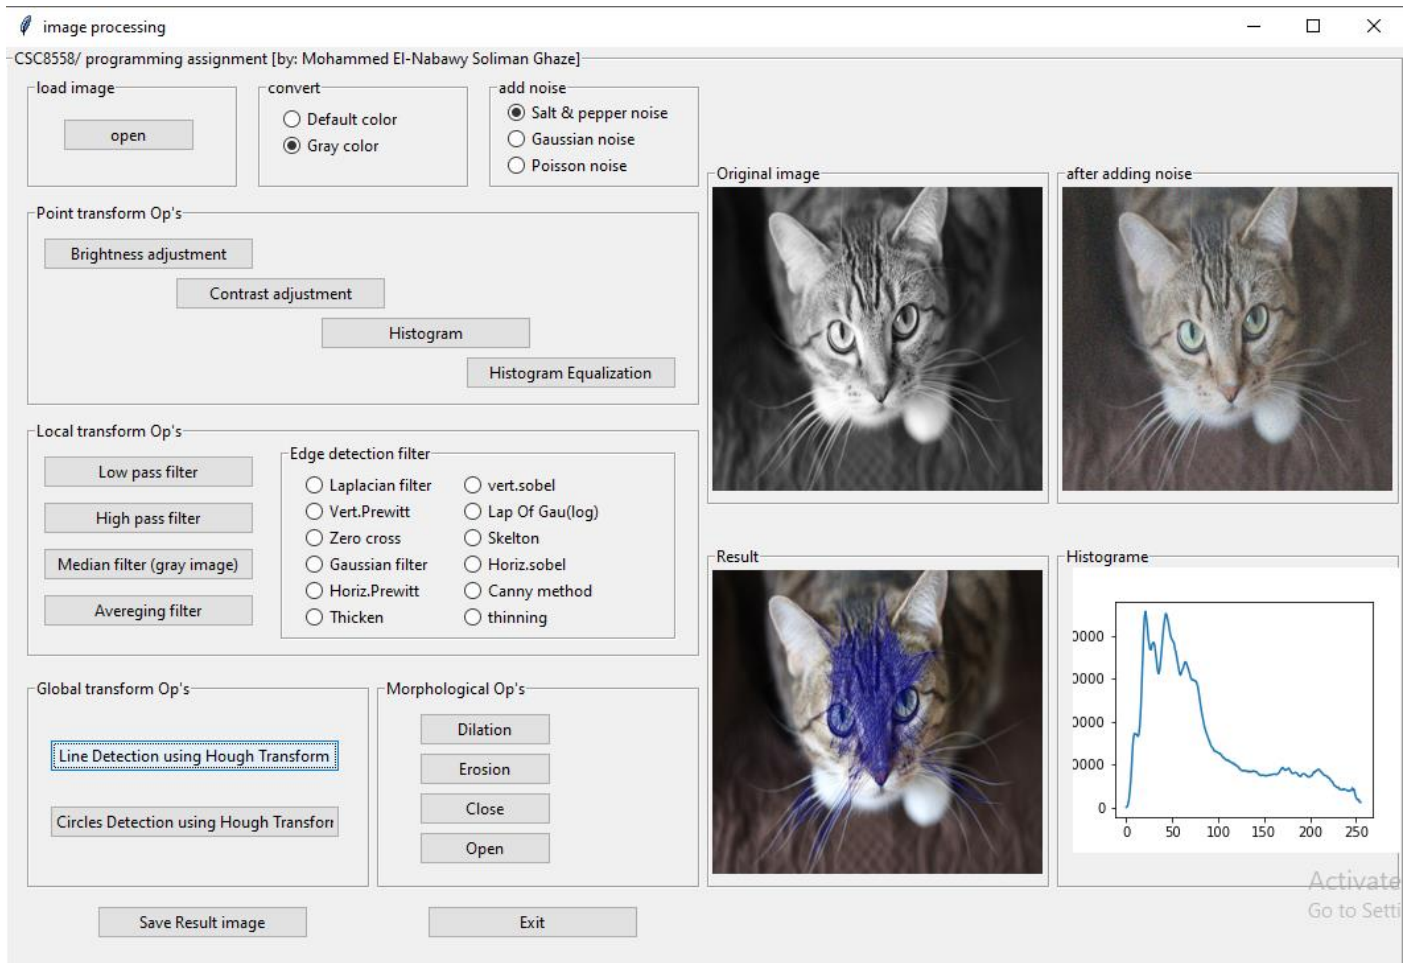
image processing

CSC8558/ programming assignment [by: Mohammed El-Nabawy Soliman Ghaze]

load image
open

convert
Default color
Gray color

add noise
Salt & pepper noise
Gaussian noise
Poisson noise

Original image

after adding noise

Point transform Op's
Brightness adjustment
Contrast adjustment
Histogram
Histogram Equalization

Local transform Op's
Low pass filter
High pass filter
Median filter (gray image)
Avereging filter

Edge detection filter
Laplacian filter
Vert.Prewitt
Zero cross
Gaussian filter
Horiz.Prewitt
Thicken
vert.sobel
Lap Of Gau(log)
Skelton
Horiz.sobel
Canny method
thinning

Result

Histograme
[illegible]000
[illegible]000
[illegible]000
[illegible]000
0
0 50 100 150 200 250

Global transform Op's
Line Detection using Hough Transform
Circles Detection using Hough Transfori

Morphological Op's
Dilation
Erosion
Close
Open

Save Result image
Exit

Activate
Go to Setti